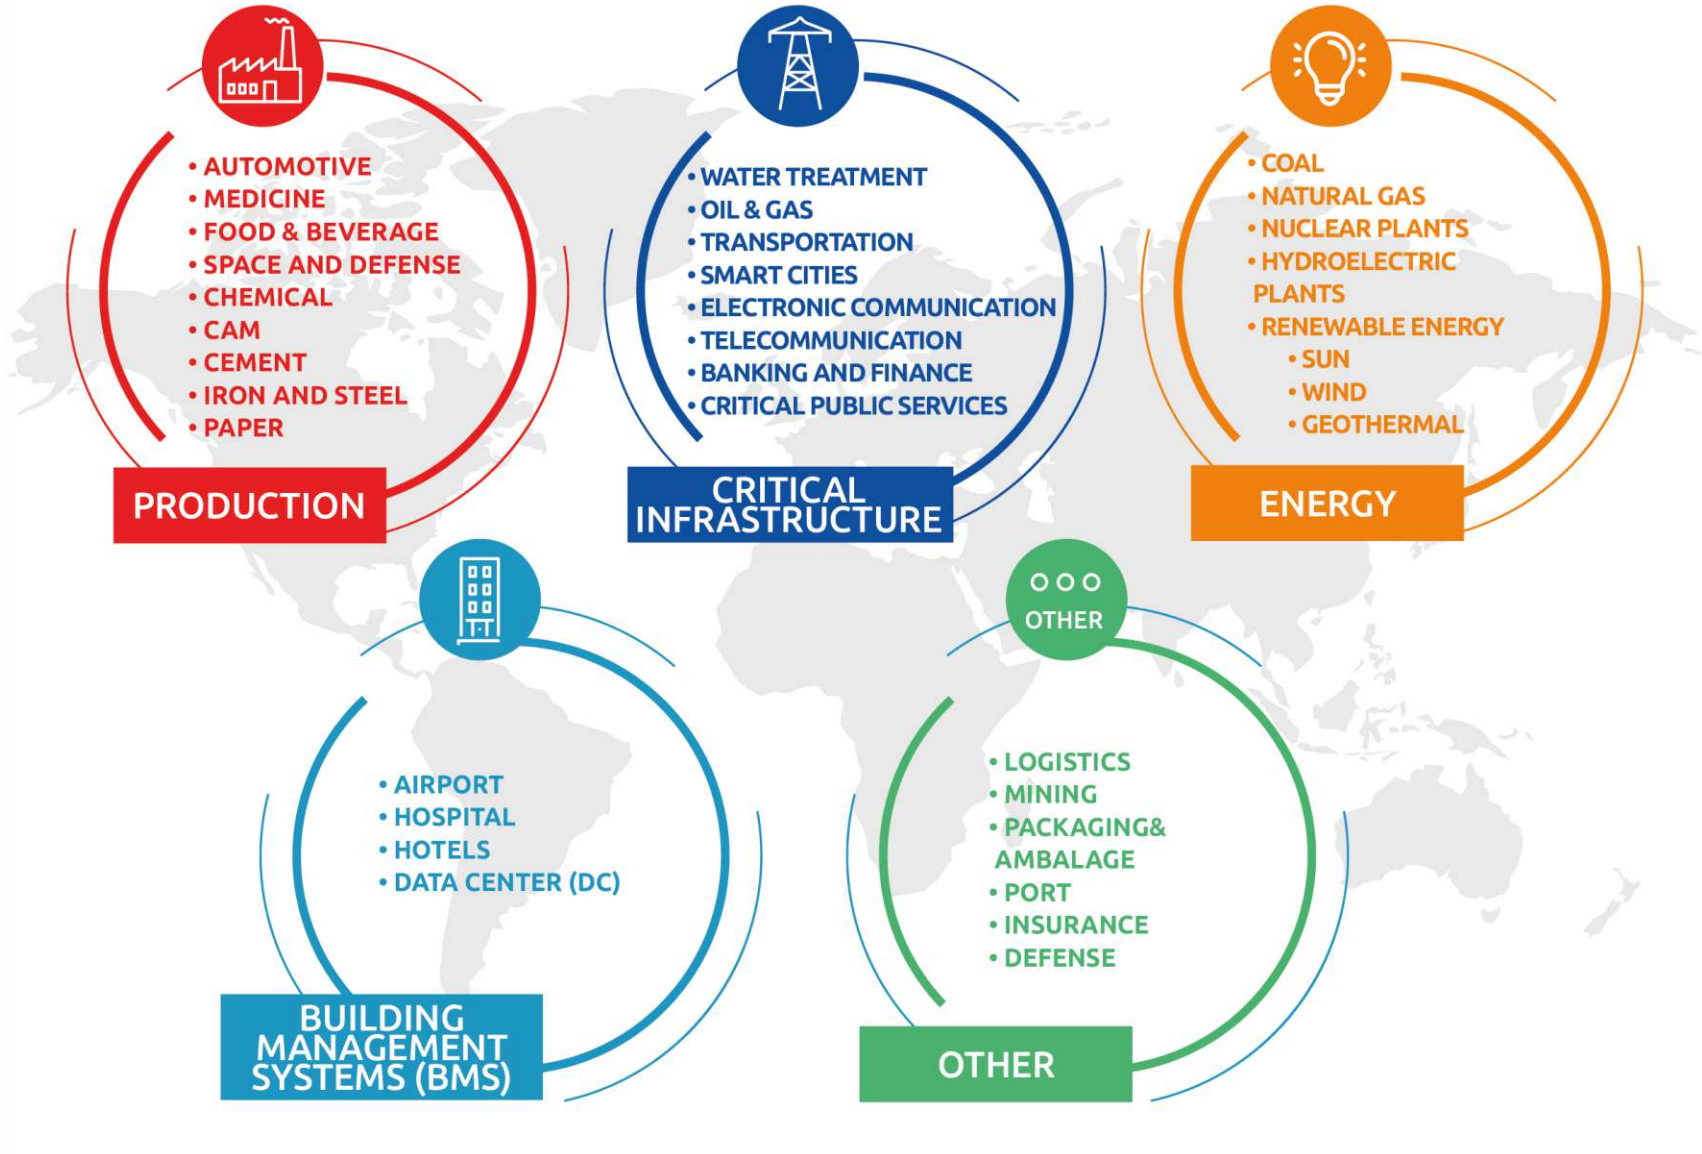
• AUTOMOTIVE
• MEDICINE
• FOOD & BEVERAGE
• SPACE AND DEFENSE
• CHEMICAL
• CAM
• CEMENT
• IRON AND STEEL
• PAPER

PRODUCTION

• WATER TREATMENT
• OIL & GAS
• TRANSPORTATION
• SMART CITIES
• ELECTRONIC COMMUNICATION
• TELECOMMUNICATION
• BANKING AND FINANCE
• CRITICAL PUBLIC SERVICES

CRITICAL INFRASTRUCTURE

• COAL
• NATURAL GAS
• NUCLEAR PLANTS
• HYDROELECTRIC PLANTS
• RENEWABLE ENERGY
• SUN
• WIND
• GEOTHERMAL

ENERGY

• AIRPORT
• HOSPITAL
• HOTELS
• DATA CENTER (DC)

BUILDING MANAGEMENT SYSTEMS (BMS)

OTHER

• LOGISTICS
• MINING
• PACKAGING& AMBALAGE
• PORT
• INSURANCE
• DEFENSE

OTHER